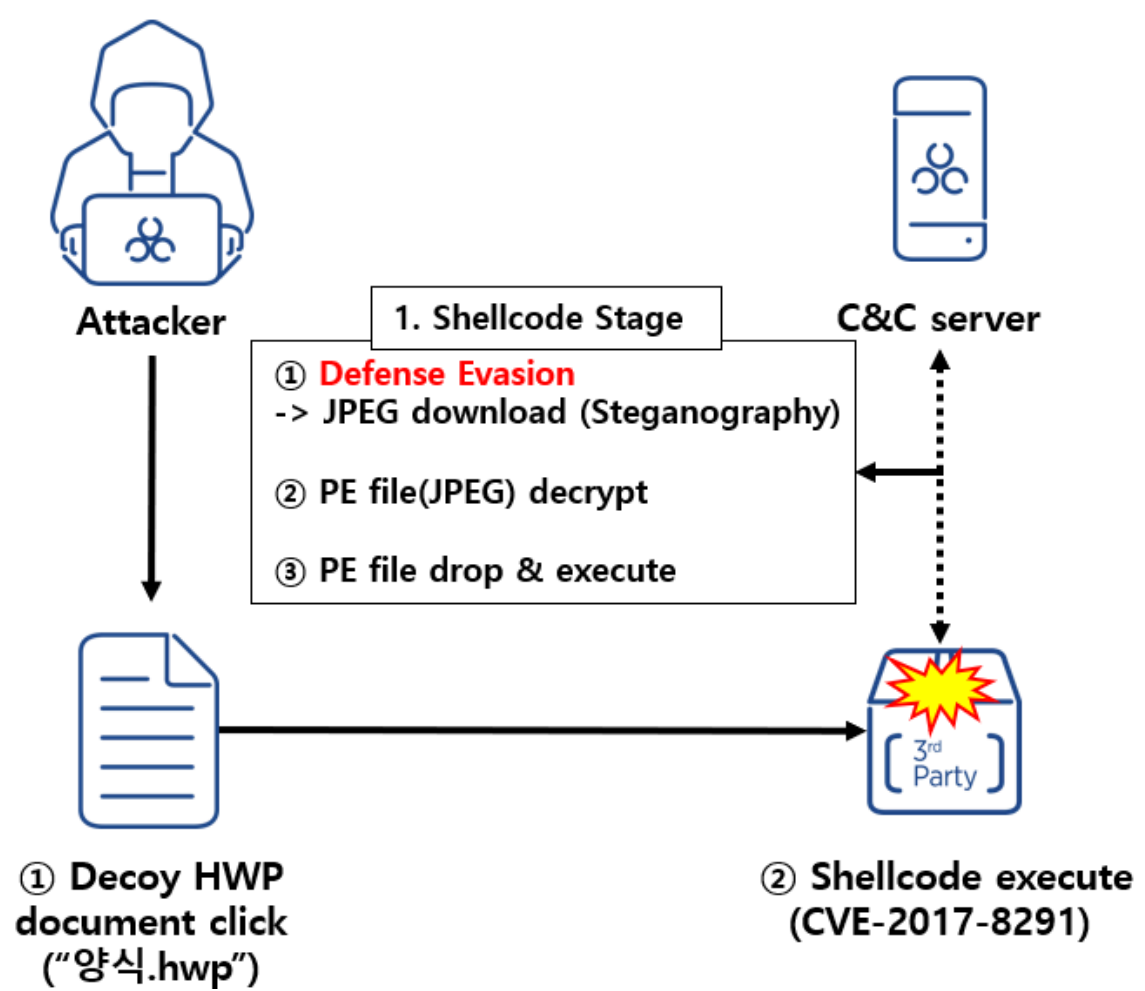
Attacker

C&C server

1. Shellcode Stage

① Defense Evasion
-> JPEG download (Steganography)

② PE file(JPEG) decrypt

③ PE file drop & execute

3rd Party

① Decoy HWP document click ("양식.hwp")

② Shellcode execute (CVE-2017-8291)